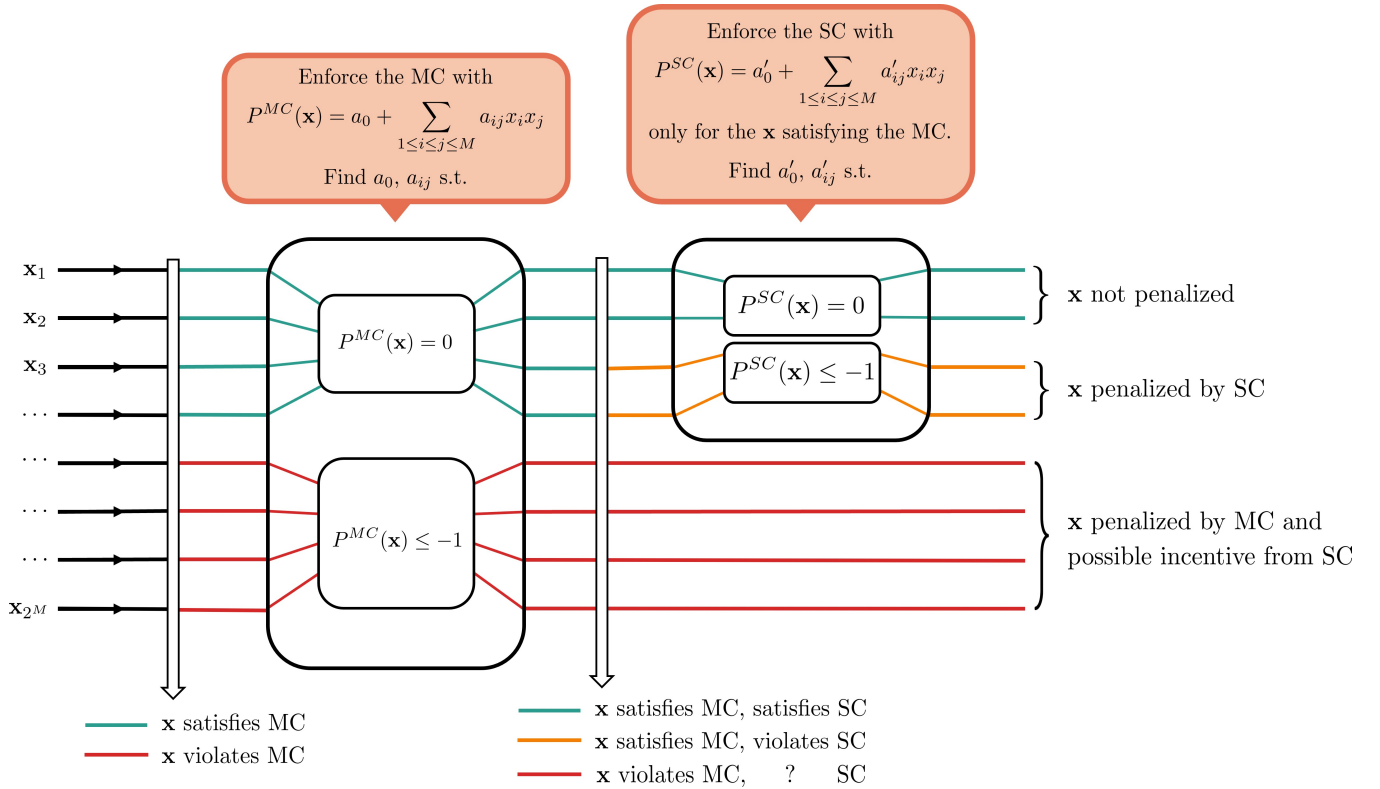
Enforce the MC with
$P^{MC}(\mathbf{x}) = a_0 + \sum_{1\leq i\leq j\leq M} a_{ij}x_ix_j$
Find $a_0$, $a_{ij}$ s.t.

Enforce the SC with
$P^{SC}(\mathbf{x}) = a'_0 + \sum_{1\leq i\leq j\leq M} a'_{ij}x_ix_j$
only for the $\mathbf{x}$ satisfying the MC.
Find $a'_0$, $a'_{ij}$ s.t.

$\mathbf{x}_1$
$\mathbf{x}_2$
$\mathbf{x}_3$
$\cdots$
$\cdots$
$\cdots$
$\cdots$
$\mathbf{x}_{2^M}$

$P^{MC}(\mathbf{x}) = 0$

$P^{MC}(\mathbf{x}) \leq -1$

$P^{SC}(\mathbf{x}) = 0$

$P^{SC}(\mathbf{x}) \leq -1$

$\mathbf{x}$ not penalized

$\mathbf{x}$ penalized by SC

$\mathbf{x}$ penalized by MC and possible incentive from SC

$\mathbf{x}$ satisfies MC
$\mathbf{x}$ violates MC

$\mathbf{x}$ satisfies MC, satisfies SC
$\mathbf{x}$ satisfies MC, violates SC
$\mathbf{x}$ violates MC, ? SC